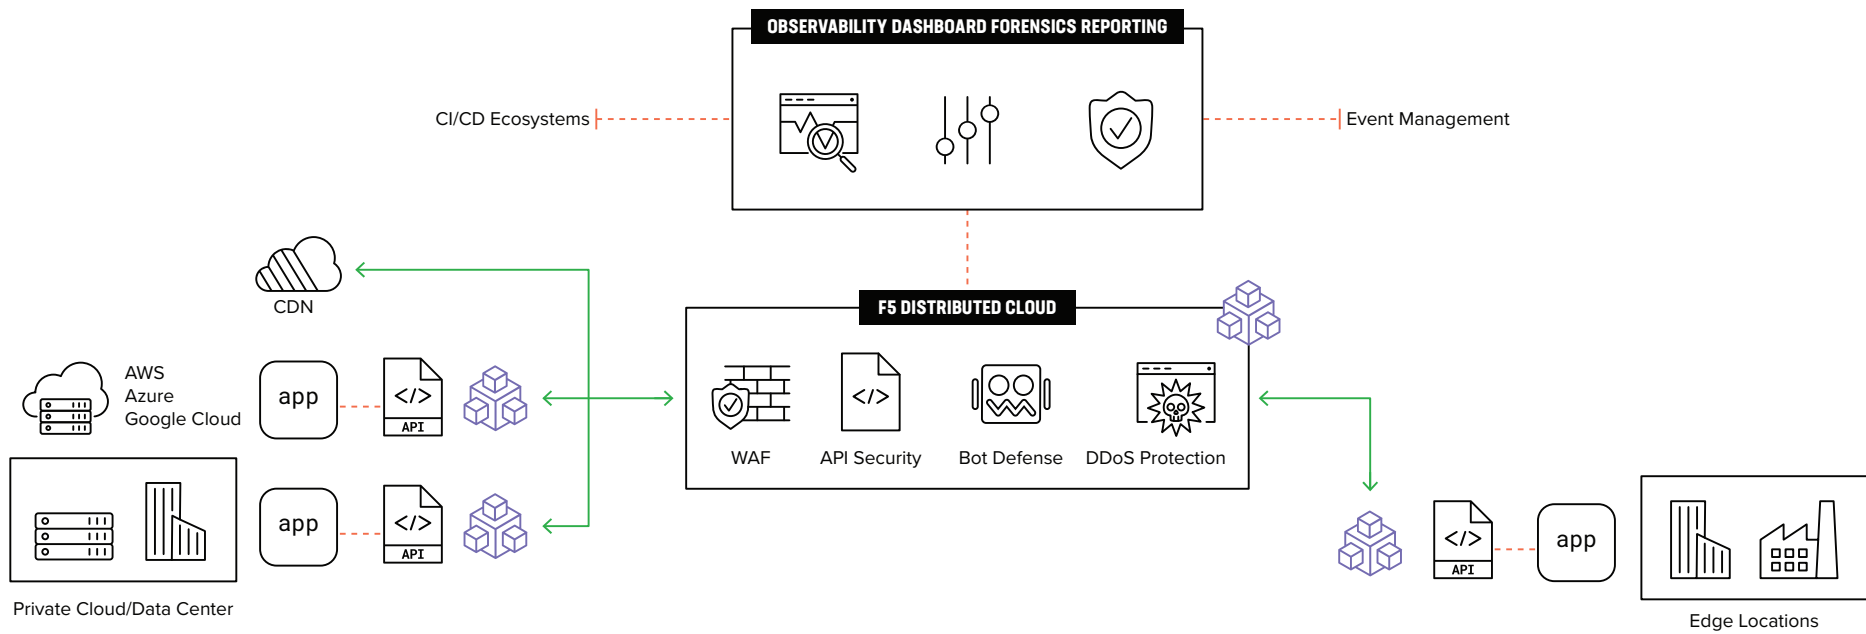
OBSERVABILITY DASHBOARD FORENSICS REPORTING

CI/CD Ecosystems

Event Management

CDN

F5 DISTRIBUTED CLOUD

AWS
Azure
Google Cloud

app

</>
API

WAF

API Security

Bot Defense

DDoS Protection

app

</>
API

Private Cloud/Data Center

</>
API

app

Edge Locations